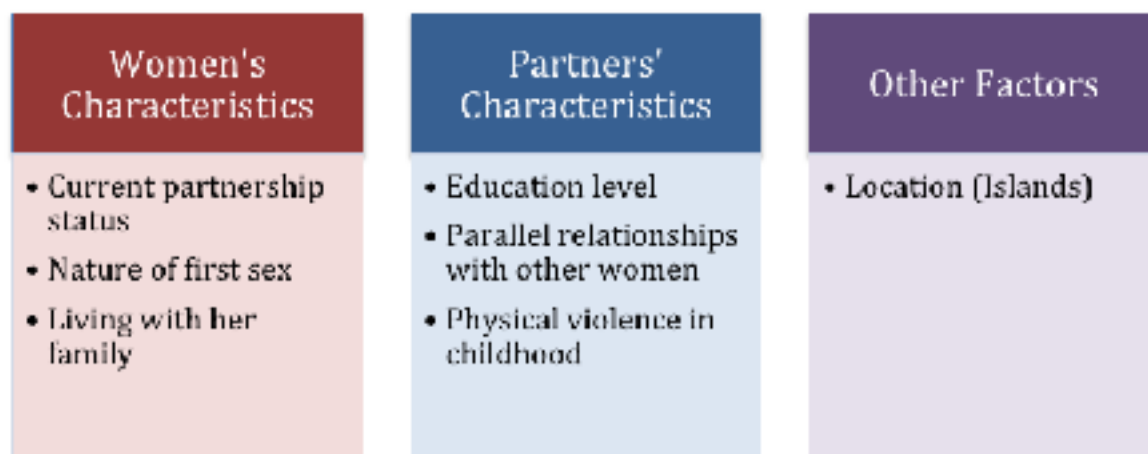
Women's Characteristics

- Current partnership status
- Nature of first sex
- Living with her family

Partners' Characteristics

- Education level
- Parallel relationships with other women
- Physical violence in childhood

Other Factors

- Location (Islands)